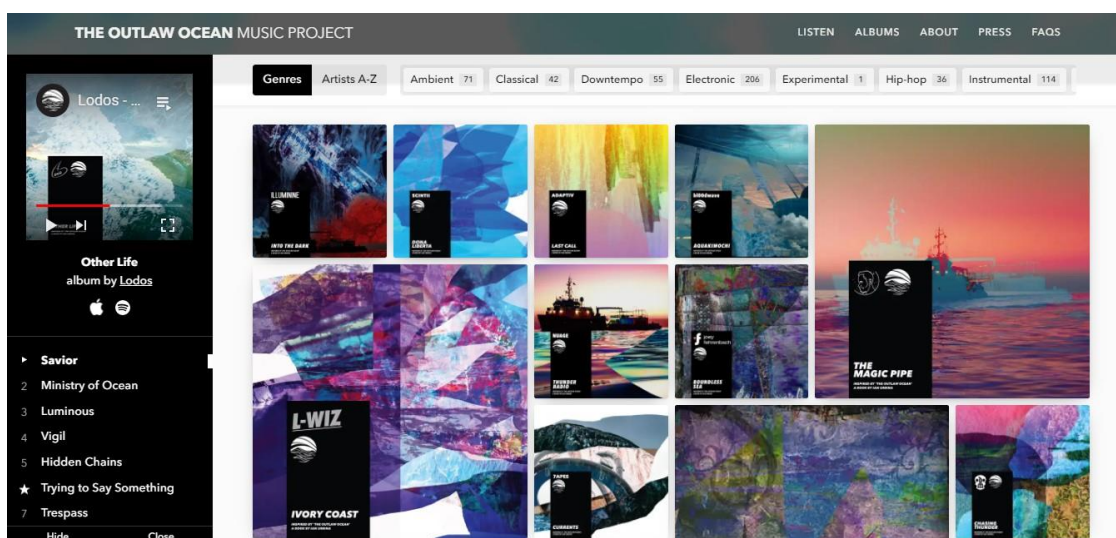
THE OUTLAW OCEAN MUSIC PROJECT

LISTEN ALBUMS ABOUT PRESS FAQS

Lodos - ...

Other Life
album by Lodos

▸ Savior
2 Ministry of Ocean
3 Luminous
4 Vigil
5 Hidden Chains
★ Trying to Say Something
7 Trespass

Hide Close

Genres Artists A-Z

Ambient 71 Classical 42 Downtempo 55 Electronic 206 Experimental 1 Hip-hop 36 Instrumental 114

ILLUMINNE
INTO THE DARK

SCINTII
GOBA LIBERTA

ADAPTIV
LAST CALL

AQUAKINOCHI

THE MAGIC PIPE

NUAGE
THUNDER RADIO

BOUNDLESS SEA

L-WIZ
IVORY COAST

TAPES
CURRENTS

CHASING THUNDER